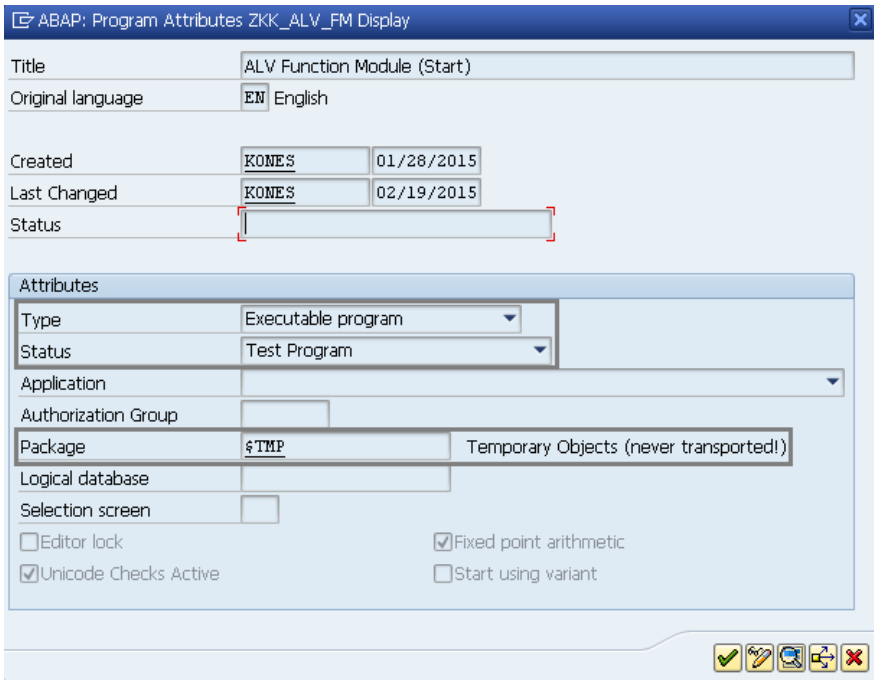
ABAP: Program Attributes ZKK_ALV_FM Display

Title ALV Function Module (Start)
Original language EN English

Created KONES 01/28/2015
Last Changed KONES 02/19/2015
Status

Attributes
Type Executable program
Status Test Program
Application
Authorization Group
Package $TMP Temporary Objects (never transported!)
Logical database
Selection screen
Editor lock
Fixed point arithmetic
Unicode Checks Active
Start using variant